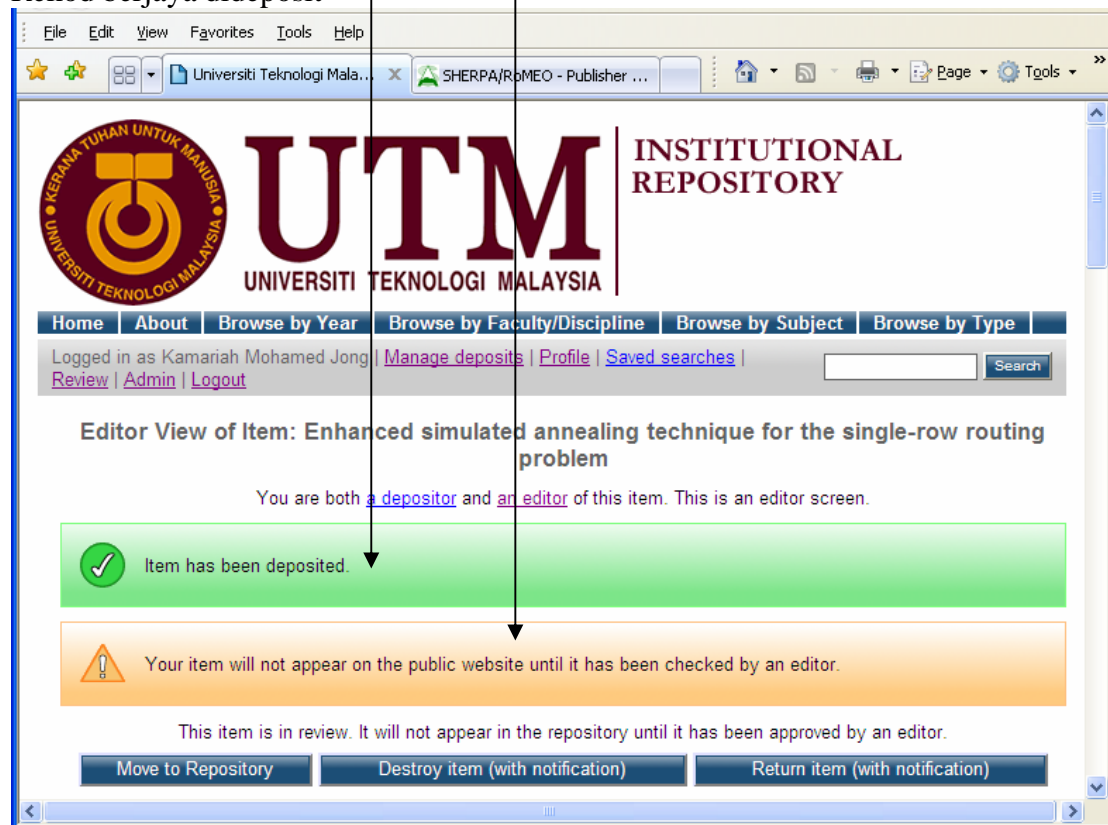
Rekod berjaya dideposit

File Edit View Favorites Tools Help

Universiti Teknologi Mala... SHERPA/RoMEO - Publisher ... Page Tools

KERANA TUHAN UNTUK MANUSIA UNIVERSITI TEKNOLOGI MALAYSIA

UTM UNIVERSITI TEKNOLOGI MALAYSIA

INSTITUTIONAL REPOSITORY

Home | About | Browse by Year | Browse by Faculty/Discipline | Browse by Subject | Browse by Type

Logged in as Kamariah Mohamed Jong | Manage deposits | Profile | Saved searches | Review | Admin | Logout

Search

Editor View of Item: Enhanced simulated annealing technique for the single-row routing problem

You are both a depositor and an editor of this item. This is an editor screen.

Item has been deposited.

Your item will not appear on the public website until it has been checked by an editor.

This item is in review. It will not appear in the repository until it has been approved by an editor.

Move to Repository | Destroy item (with notification) | Return item (with notification)